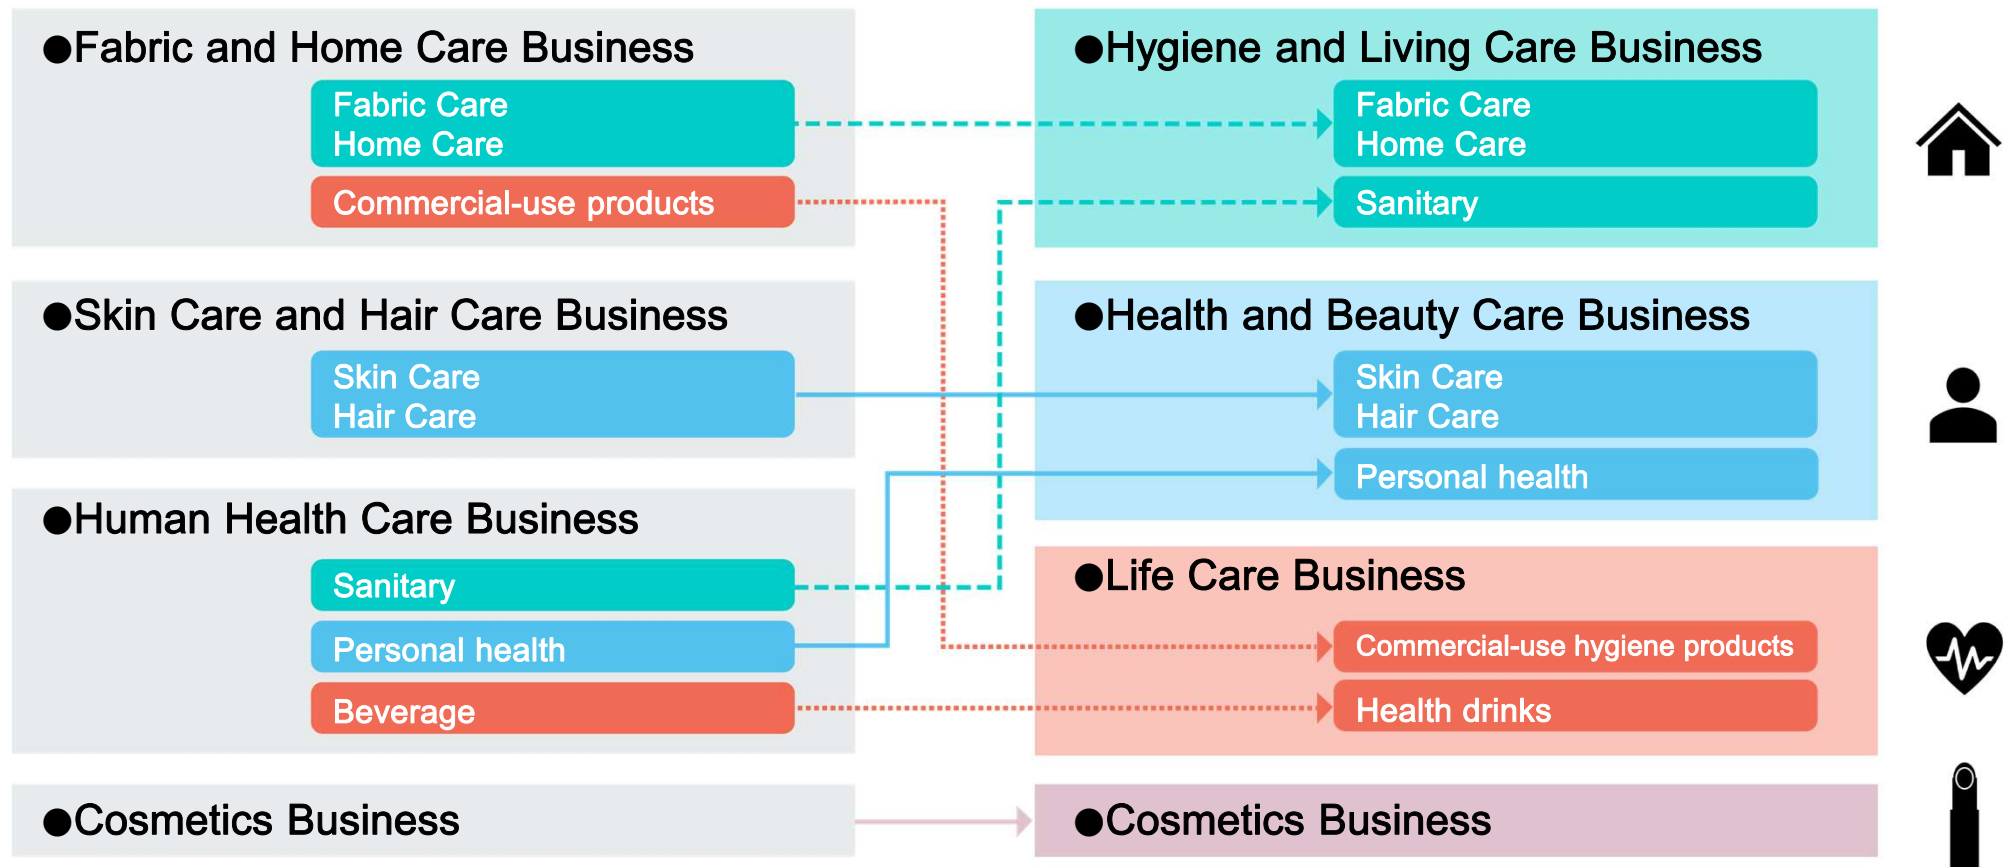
●Fabric and Home Care Business
Fabric Care
Home Care
Commercial-use products

●Skin Care and Hair Care Business
Skin Care
Hair Care

●Human Health Care Business
Sanitary
Personal health
Beverage

●Cosmetics Business

●Hygiene and Living Care Business
Fabric Care
Home Care
Sanitary

●Health and Beauty Care Business
Skin Care
Hair Care
Personal health

●Life Care Business
Commercial-use hygiene products
Health drinks

●Cosmetics Business